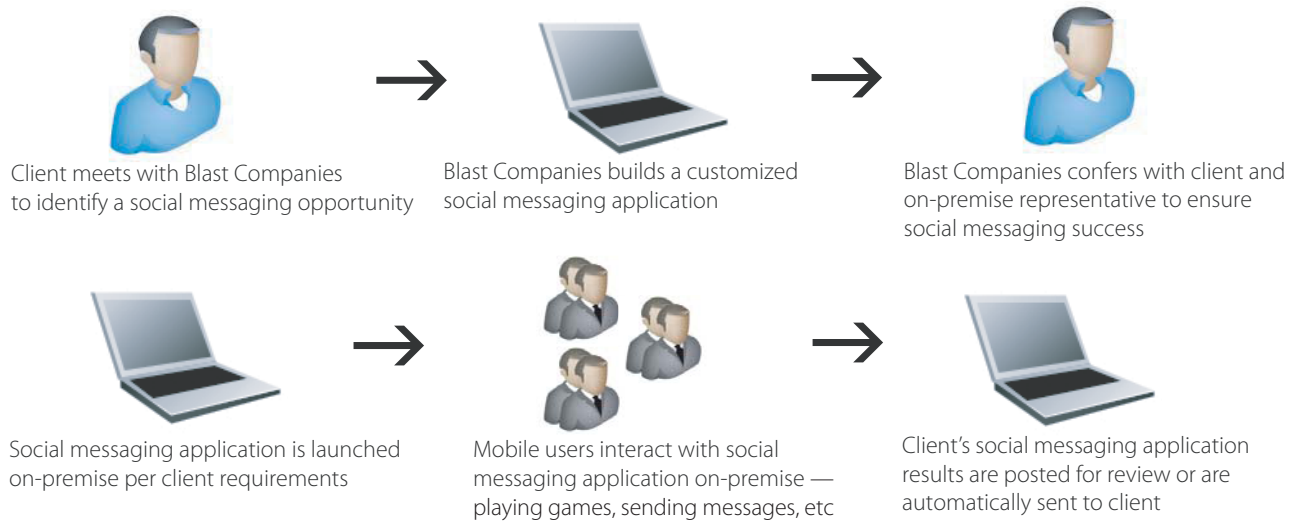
Client meets with Blast Companies to identify a social messaging opportunity

Blast Companies builds a customized social messaging application

Blast Companies confers with client and on-premise representative to ensure social messaging success

Social messaging application is launched on-premise per client requirements

Mobile users interact with social messaging application on-premise — playing games, sending messages, etc

Client's social messaging application results are posted for review or are automatically sent to client